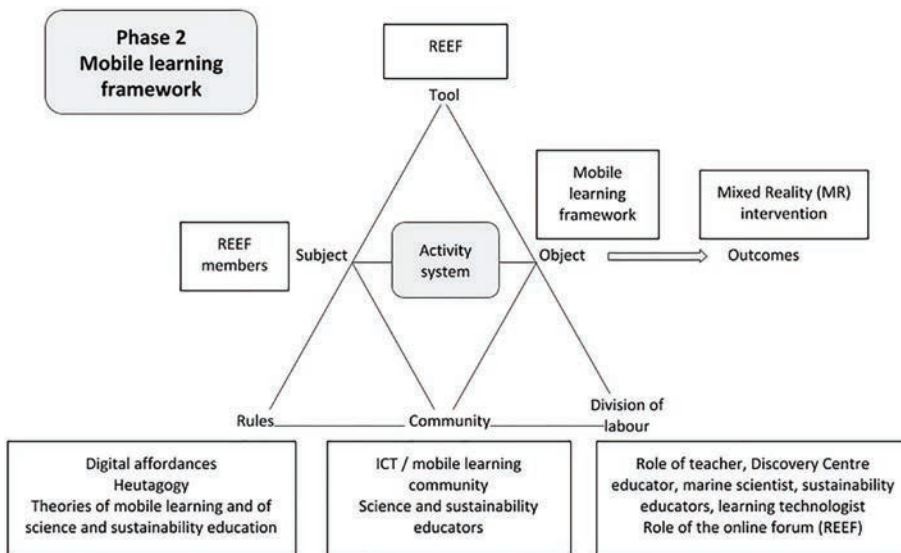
Phase 2
Mobile learning framework

REEF

Tool

Mobile learning framework

Mixed Reality (MR) intervention

REEF members

Subject

Activity system

Object

Outcomes

Rules

Community

Division of labour

Digital affordances
Heutagogy
Theories of mobile learning and of science and sustainability education

ICT / mobile learning community
Science and sustainability educators

Role of teacher, Discovery Centre educator, marine scientist, sustainability educators, learning technologist
Role of the online forum (REEF)